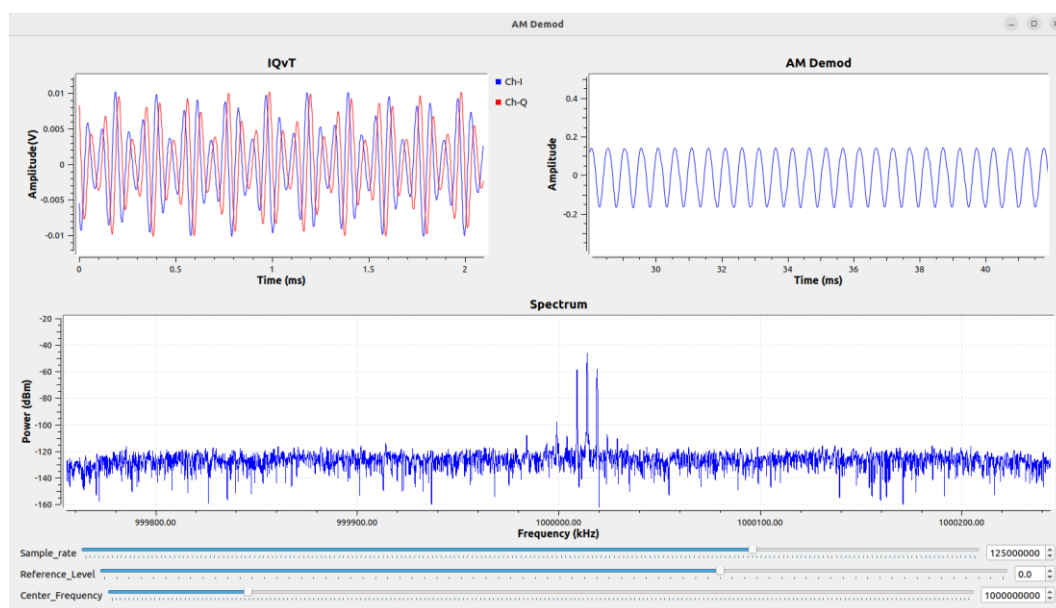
AM Demod

IQvT

Ch-I
Ch-Q

0.01
0.005
0
-0.005
-0.01

Amplitude(V)

0
0.5
1
1.5
2
Time (ms)

AM Demod

0.4
0.2
0
-0.2
-0.4

Amplitude

30
32
34
36
38
40
Time (ms)

Spectrum

-20
-40
-60
-80
-100
-120
-140
-160

Power (dBm)

999800.00
999900.00
1000000.00
1000100.00
1000200.00
Frequency (kHz)

Sample_rate 125000000
Reference_Level 0.0
Center_Frequency 1000000000